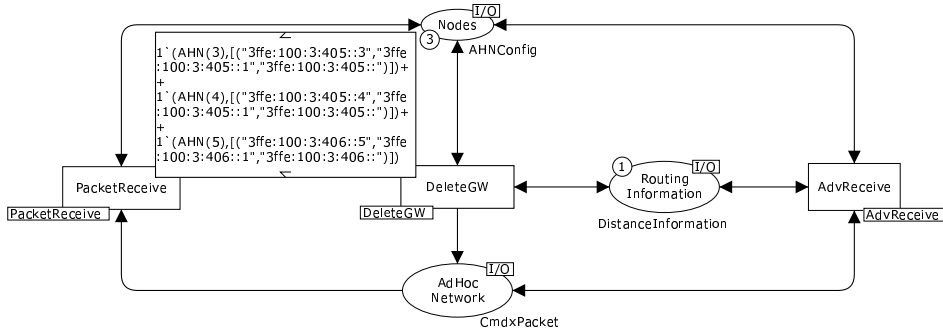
Nodes
I/O
3
AHNConfig

1`(AHN(3),[("3ffe:100:3:405::3","3ffe:100:3:405::1","3ffe:100:3:405::")])+
+
1`(AHN(4),[("3ffe:100:3:405::4","3ffe:100:3:405::1","3ffe:100:3:405::")])+
+
1`(AHN(5),[("3ffe:100:3:406::5","3ffe:100:3:406::1","3ffe:100:3:406::")])

PacketReceive
PacketReceive

DeleteGW
DeleteGW

1
Routing Information
I/O
DistanceInformation

AdvReceive
AdvReceive

AdHoc Network
I/O
CmdxPacket